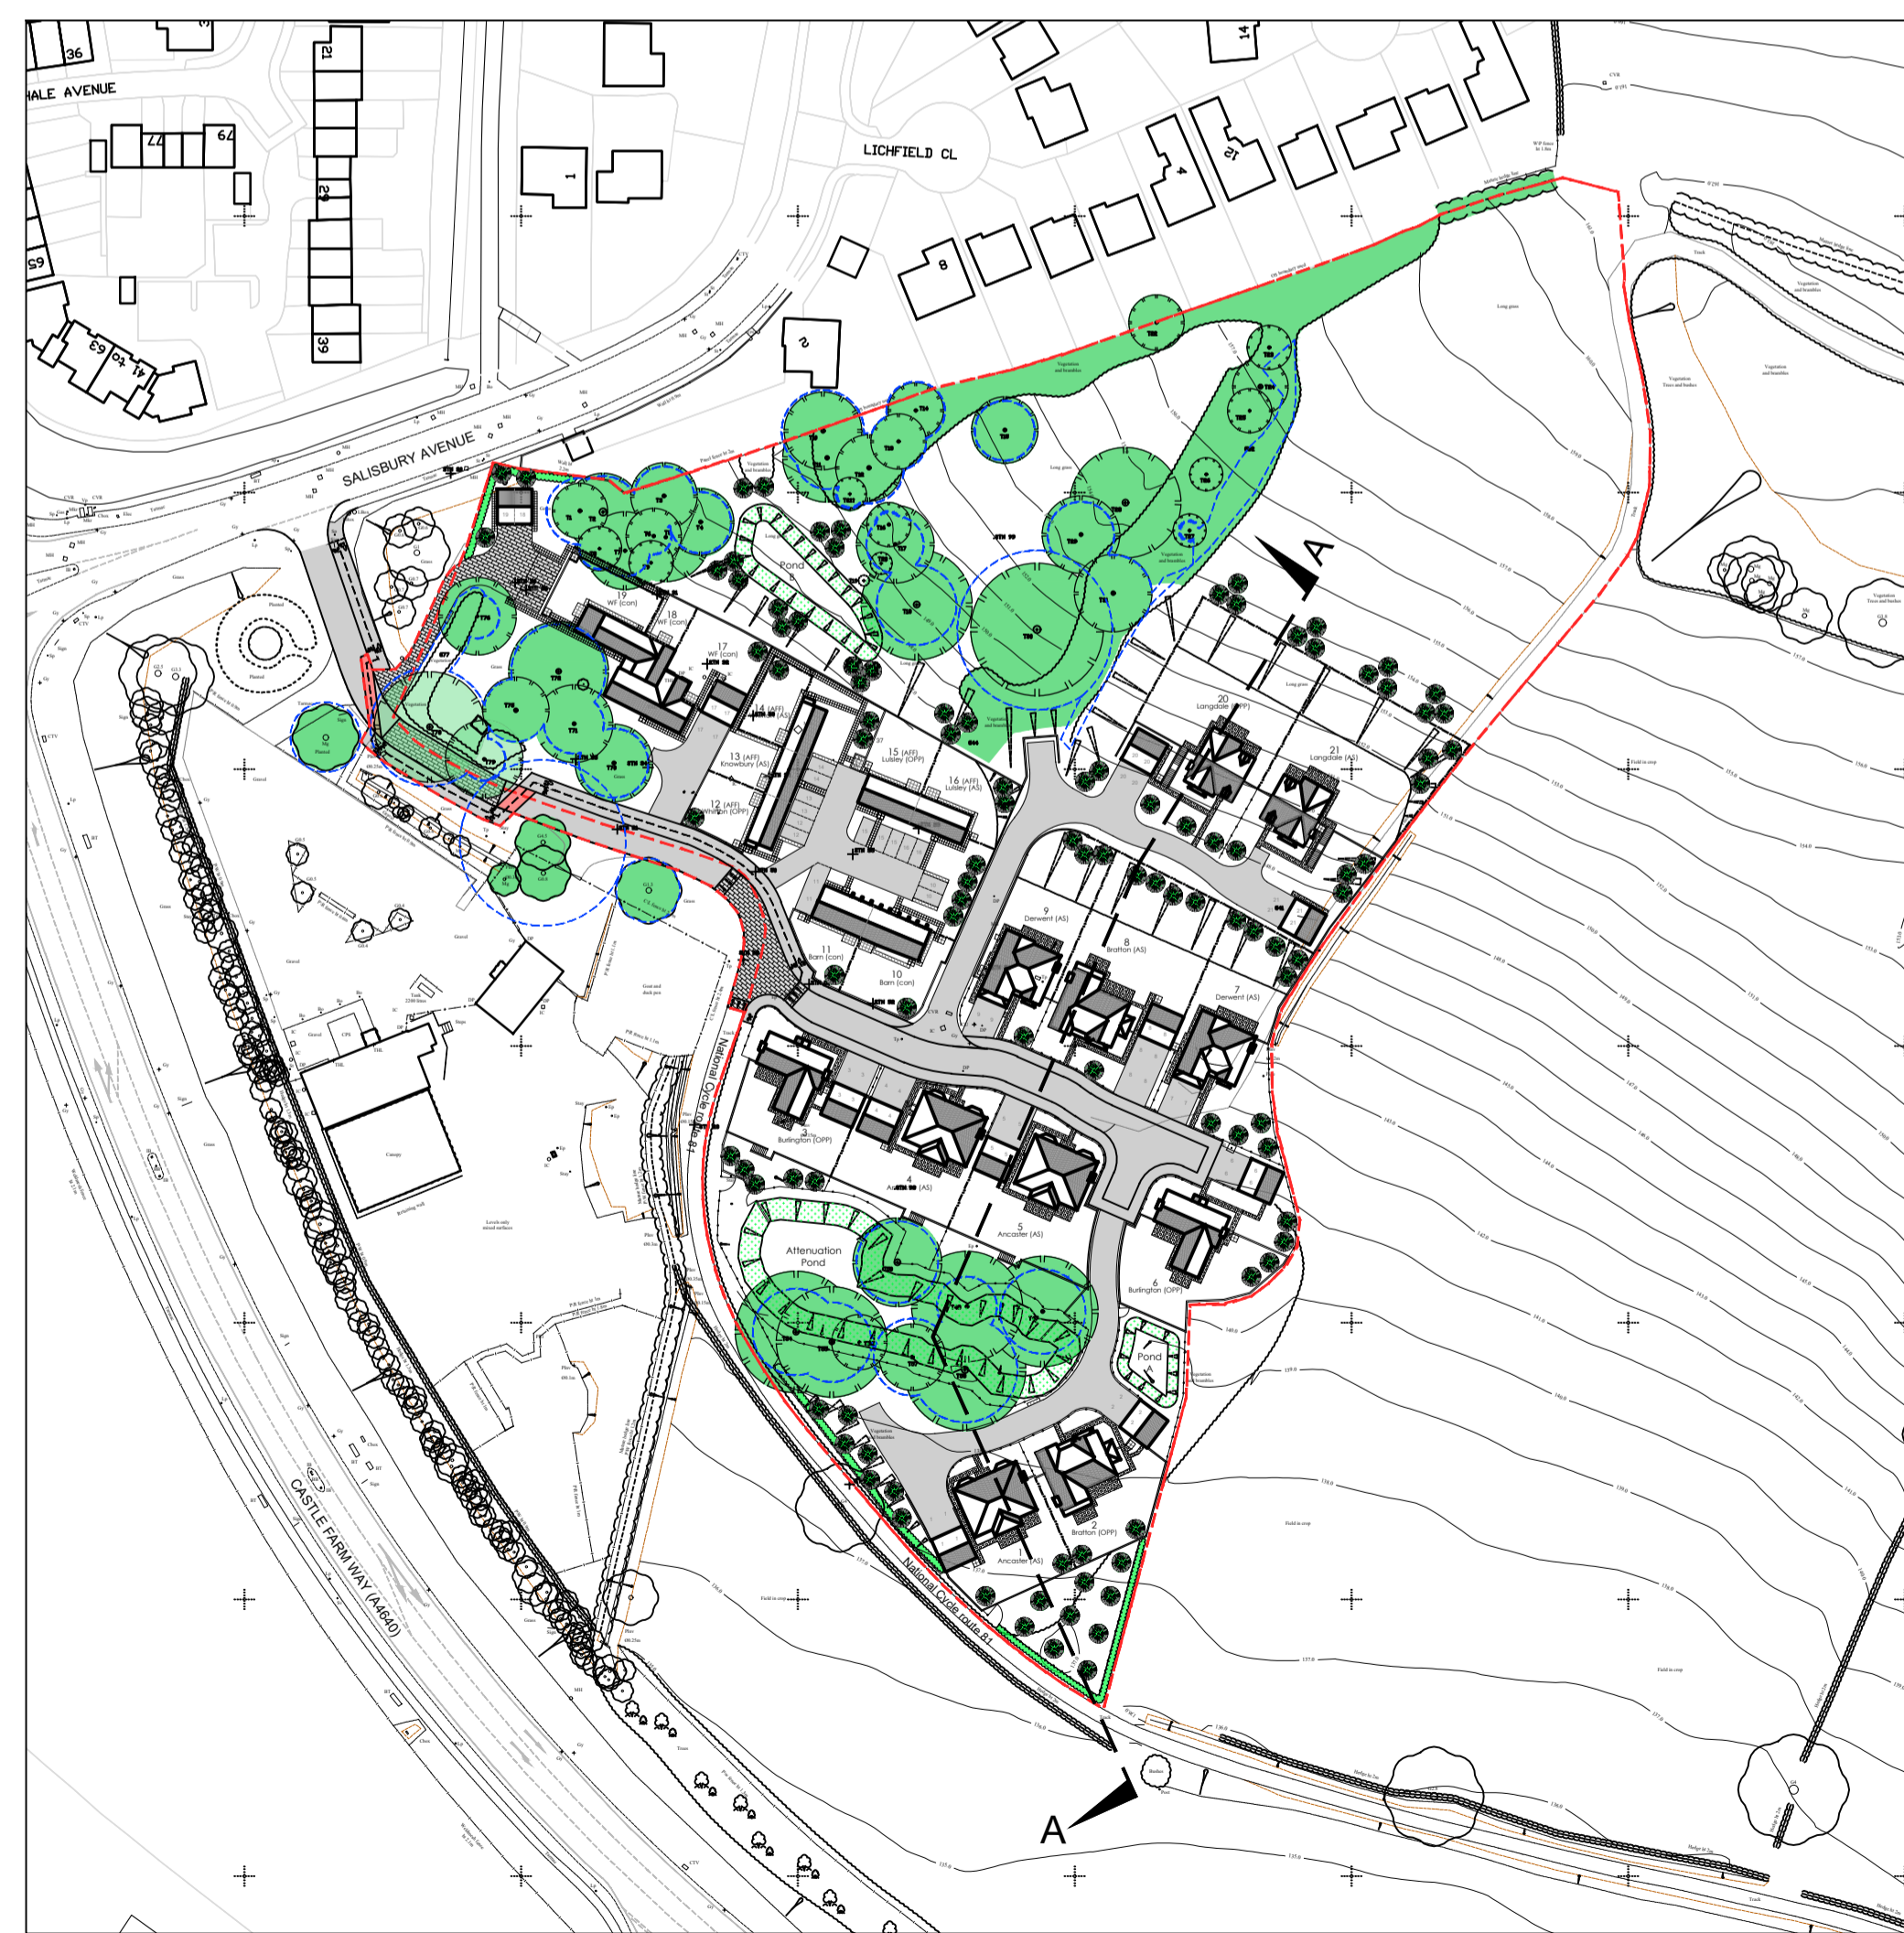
36
HALE AVENUE
21
77
79
29
65
39
63
41 to
LICHFIELD CL
1
8
4
12
14
2
SALISBURY AVENUE
Long grass
Vegetation and brambles
19
WF (con)
18
WF (con)
17
WF (con)
14 (AFF)
13 (AFF)
Knowbury (AS)
15 (AFF)
Luisley (OPP)
16 (AFF)
Luisley (AS)
12 (AFF)
Whitton (OPP)
11
Barn (con)
10
Barn (con)
Pond
B
20
Langdale (OPP)
21
Langdale (AS)
9
Derwent (AS)
8
Bratton (AS)
7
Derwent (AS)
3
Burlington (OPP)
4
Ancaster (AS)
5
Ancaster (AS)
6
Burlington (OPP)
Attenuation
Pond
Pond
A
2
Bratton (OPP)
1
Ancaster (AS)
National Cycle route 81
National Cycle route 81
CASTLE FARM WAY (A4640)
A
A
Canopy
Field in crop